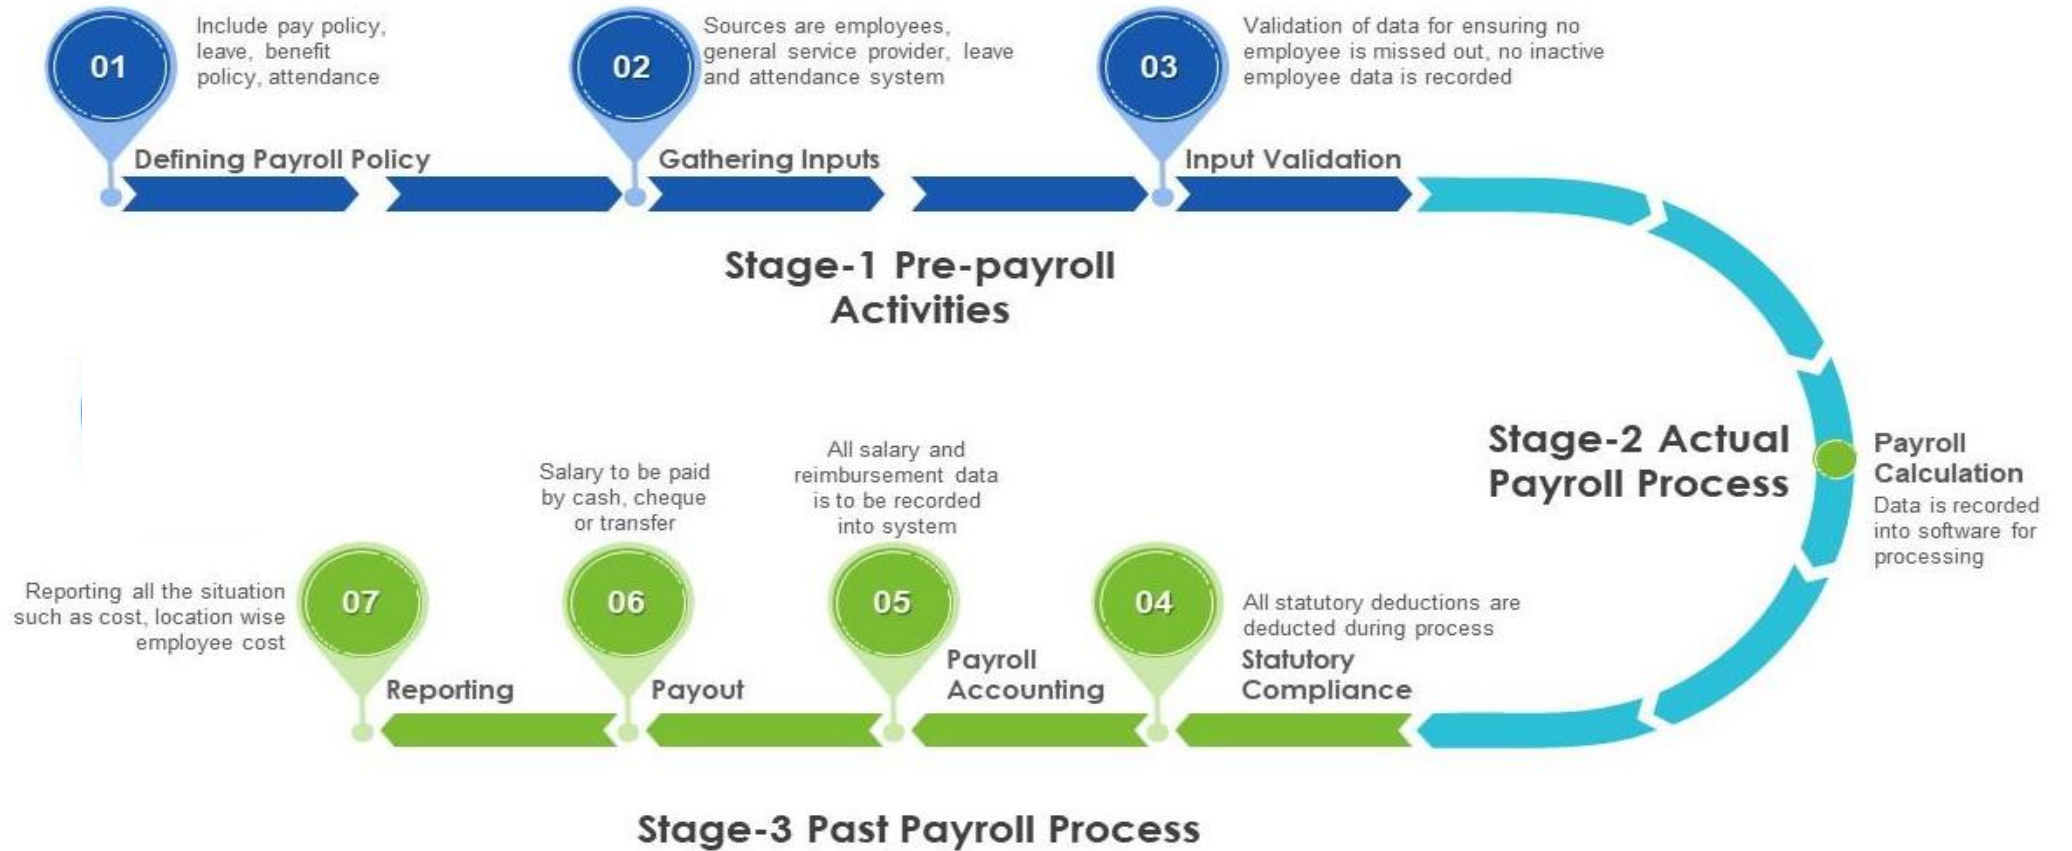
01

Include pay policy, leave, benefit policy, attendance

Defining Payroll Policy

02

Sources are employees, general service provider, leave and attendance system

Gathering Inputs

03

Validation of data for ensuring no employee is missed out, no inactive employee data is recorded

Input Validation

Stage-1 Pre-payroll Activities

Stage-2 Actual Payroll Process

Payroll Calculation

Data is recorded into software for processing

Salary to be paid by cash, cheque or transfer

All salary and reimbursement data is to be recorded into system

Reporting all the situation such as cost, location wise employee cost

07

Reporting

06

Payout

05

Payroll Accounting

04

All statutory deductions are deducted during process

Statutory Compliance

Stage-3 Past Payroll Process